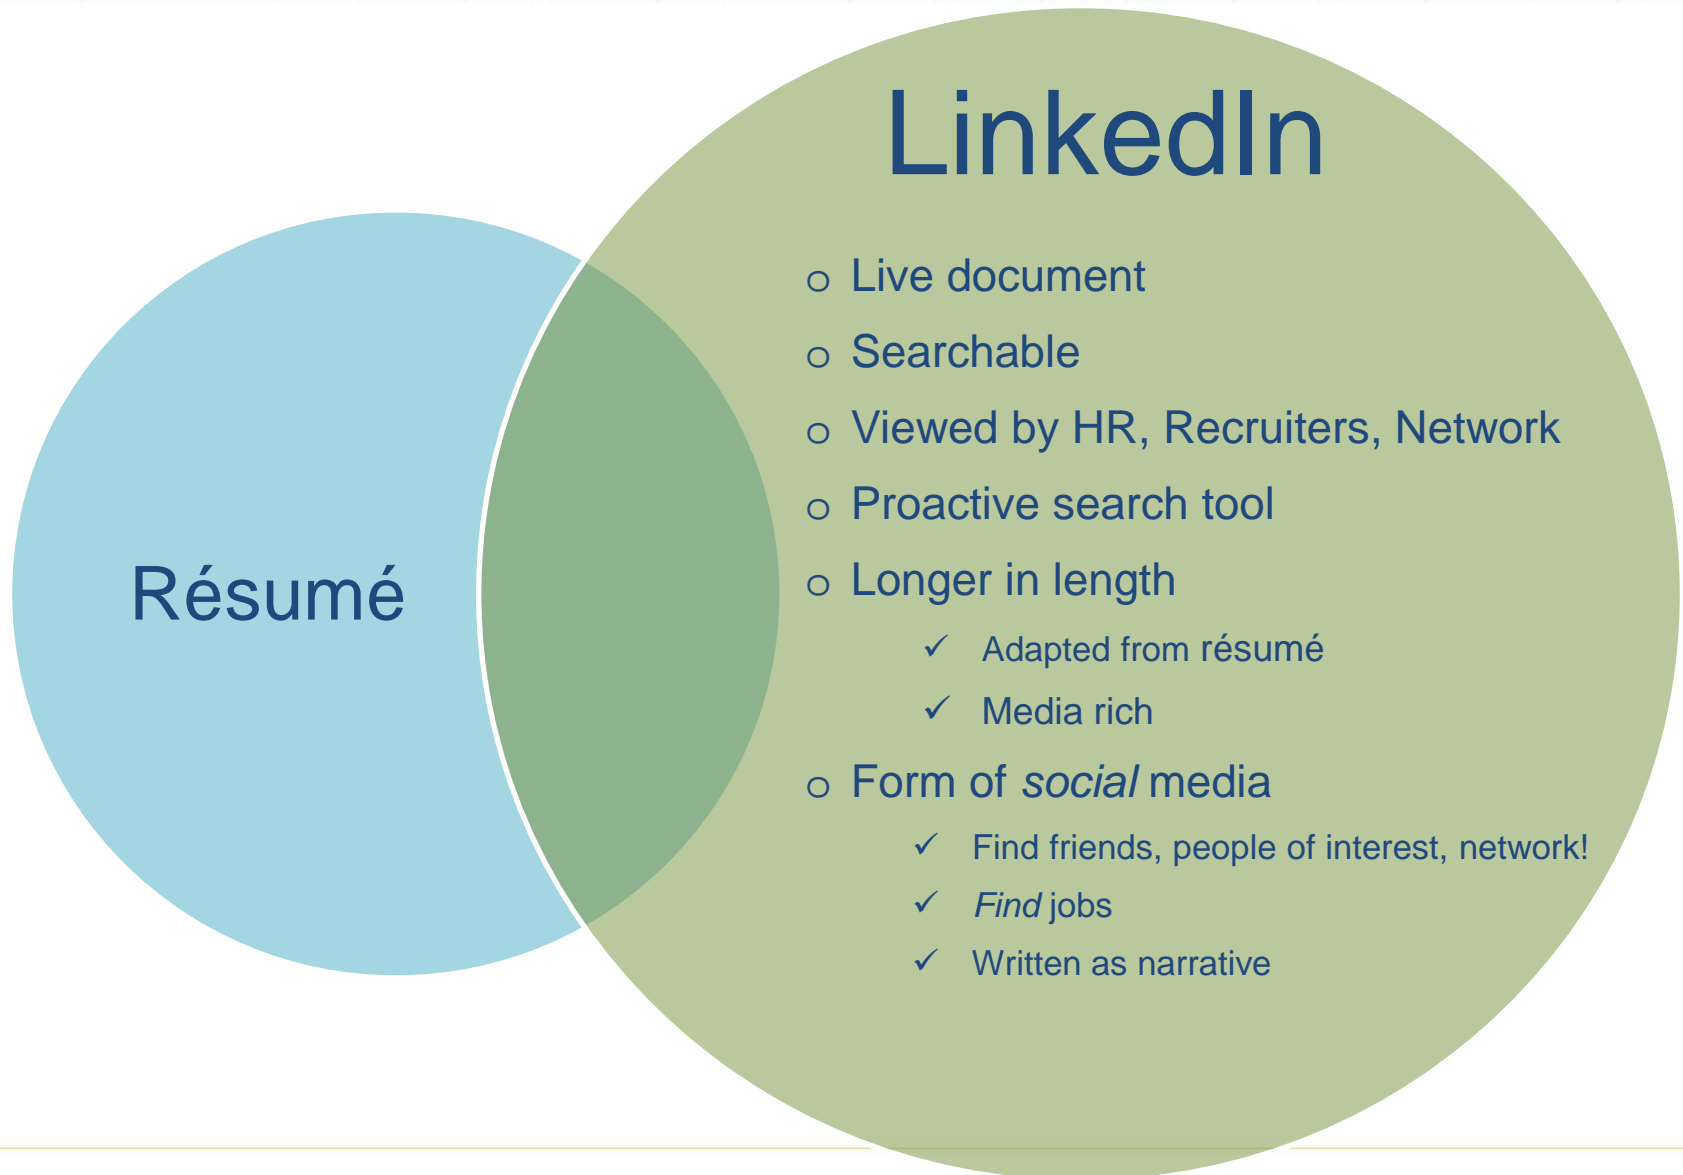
LinkedIn

Résumé

o Live document
o Searchable
o Viewed by HR, Recruiters, Network
o Proactive search tool
o Longer in length
✓ Adapted from résumé
✓ Media rich
o Form of *social* media
✓ Find friends, people of interest, network!
✓ *Find* jobs
✓ Written as narrative